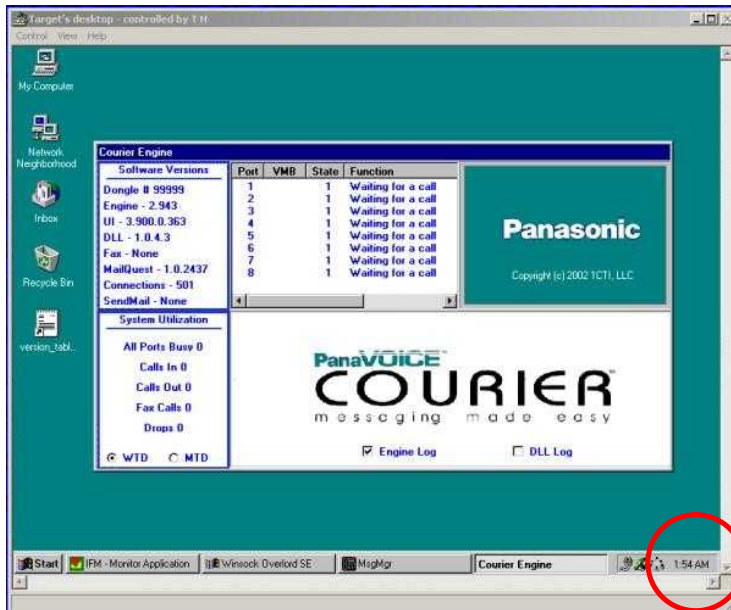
Target's desktop - controlled by T H
Control View Help

My Computer

Network Neighborhood

Inbox

Recycle Bin

version_tabl...

Courier Engine

Software Versions
Dongle # 99999
Engine - 2.943
UI - 3.900.0.363
DLL - 1.0.4.3
Fax - None
MailQuest - 1.0.2437
Connections - 501
SendMail - None

| Port | VMB | State | Function |
|---|---|---|---|
| 1 | | 1 | Waiting for a call |
| 2 | | 1 | Waiting for a call |
| 3 | | 1 | Waiting for a call |
| 4 | | 1 | Waiting for a call |
| 5 | | 1 | Waiting for a call |
| 6 | | 1 | Waiting for a call |
| 7 | | 1 | Waiting for a call |
| 8 | | 1 | Waiting for a call |

Panasonic
Copyright (c) 2002 1CTI, LLC

System Utilization
All Ports Busy 0
Calls In 0
Calls Out 0
Fax Calls 0
Drops 0
WTD MTD

PanaVOICE
COURIER
messaging made easy

Engine Log DLL Log

Start IFM - Monitor Application Winsock Overlord SE MsgMgr Courier Engine 1:54 AM